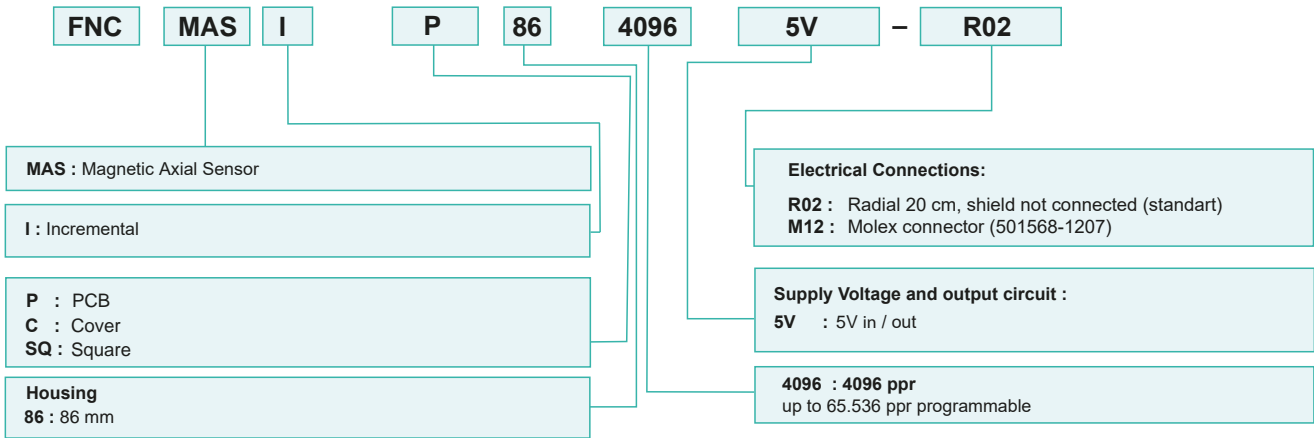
FNC MAS I P 86 4096 5V – R02

MAS : Magnetic Axial Sensor

I : Incremental

P : PCB
C : Cover
SQ : Square

Housing
86 : 86 mm

Electrical Connections:
R02 : Radial 20 cm, shield not connected (standart)
M12 : Molex connector (501568-1207)

Supply Voltage and output circuit :
5V : 5V in / out

4096 : 4096 ppr
up to 65.536 ppr programmable